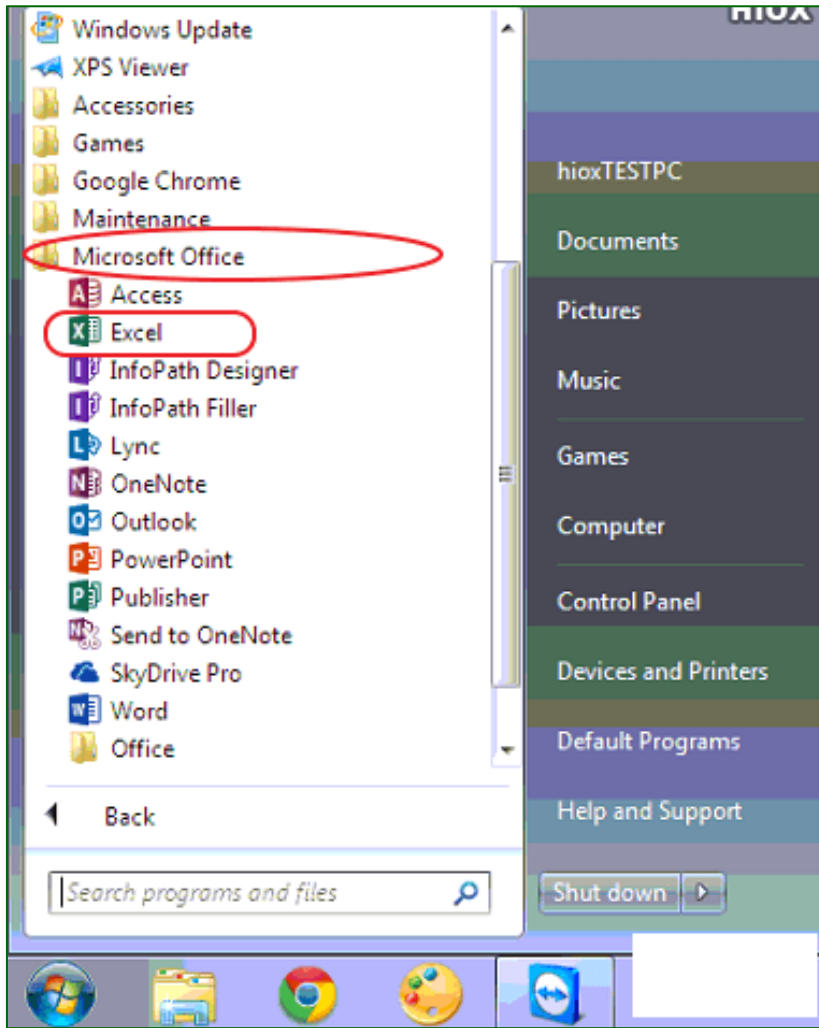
Windows Update
XPS Viewer
Accessories
Games
Google Chrome
Maintenance
Microsoft Office
Access
Excel
InfoPath Designer
InfoPath Filler
Lync
OneNote
Outlook
PowerPoint
Publisher
Send to OneNote
SkyDrive Pro
Word
Office

Back

Search programs and files

HIOX

hioxTESTPC
Documents
Pictures
Music
Games
Computer
Control Panel
Devices and Printers
Default Programs
Help and Support

Shut down